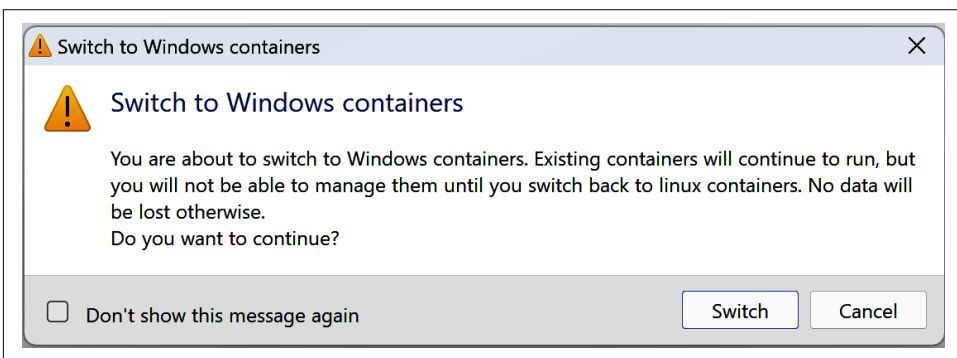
Switch to Windows containers

Switch to Windows containers

You are about to switch to Windows containers. Existing containers will continue to run, but you will not be able to manage them until you switch back to linux containers. No data will be lost otherwise.
Do you want to continue?

Don't show this message again

Switch

Cancel